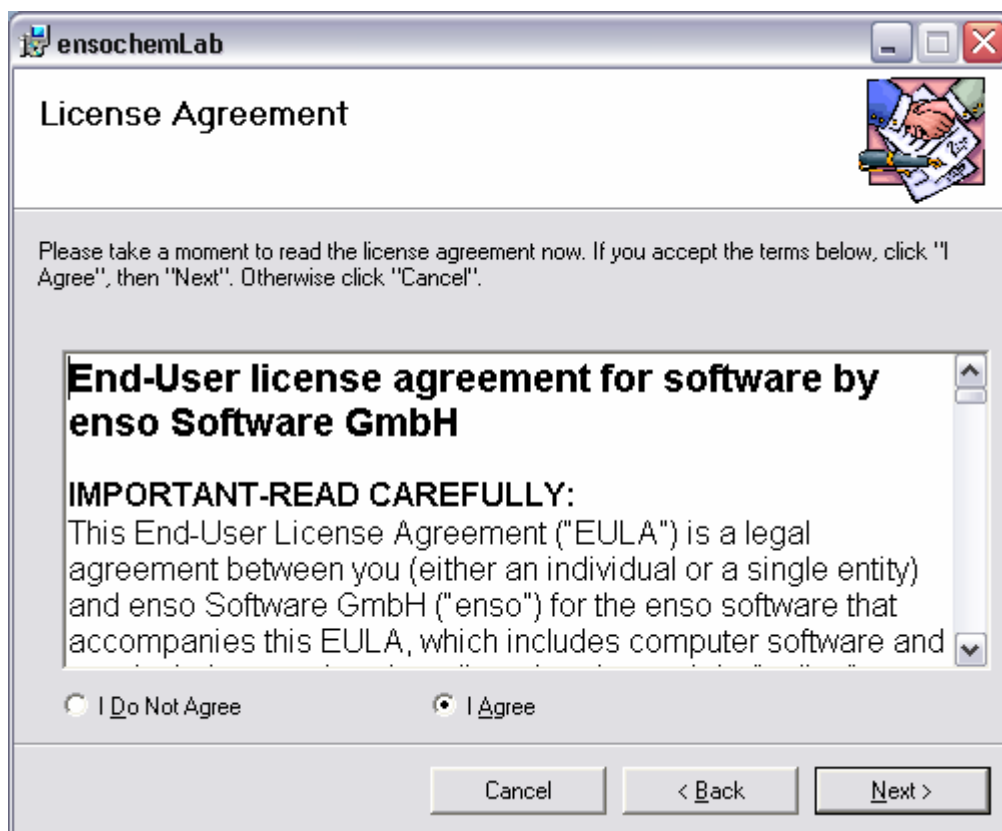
ensochemLab

License Agreement

Please take a moment to read the license agreement now. If you accept the terms below, click "I Agree", then "Next". Otherwise click "Cancel".

End-User license agreement for software by enso Software GmbH

IMPORTANT-READ CAREFULLY:
This End-User License Agreement ("EULA") is a legal agreement between you (either an individual or a single entity) and enso Software GmbH ("enso") for the enso software that accompanies this EULA, which includes computer software and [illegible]

I Do Not Agree

I Agree

Cancel

< Back

Next >